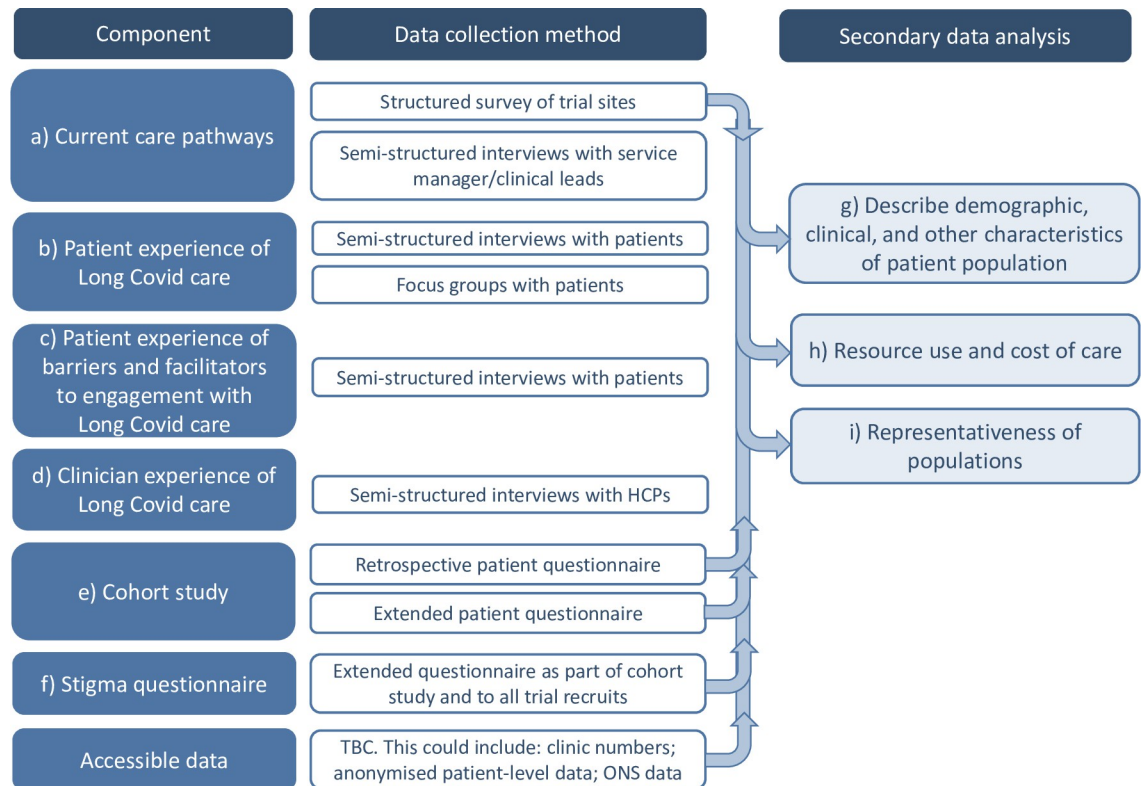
Component

Data collection method

Secondary data analysis

a) Current care pathways

Structured survey of trial sites

Semi-structured interviews with service manager/clinical leads

b) Patient experience of Long Covid care

Semi-structured interviews with patients

Focus groups with patients

c) Patient experience of barriers and facilitators to engagement with Long Covid care

Semi-structured interviews with patients

d) Clinician experience of Long Covid care

Semi-structured interviews with HCPs

e) Cohort study

Retrospective patient questionnaire

Extended patient questionnaire

f) Stigma questionnaire

Extended questionnaire as part of cohort study and to all trial recruits

Accessible data

TBC. This could include: clinic numbers; anonymised patient-level data; ONS data

g) Describe demographic, clinical, and other characteristics of patient population

h) Resource use and cost of care

i) Representativeness of populations